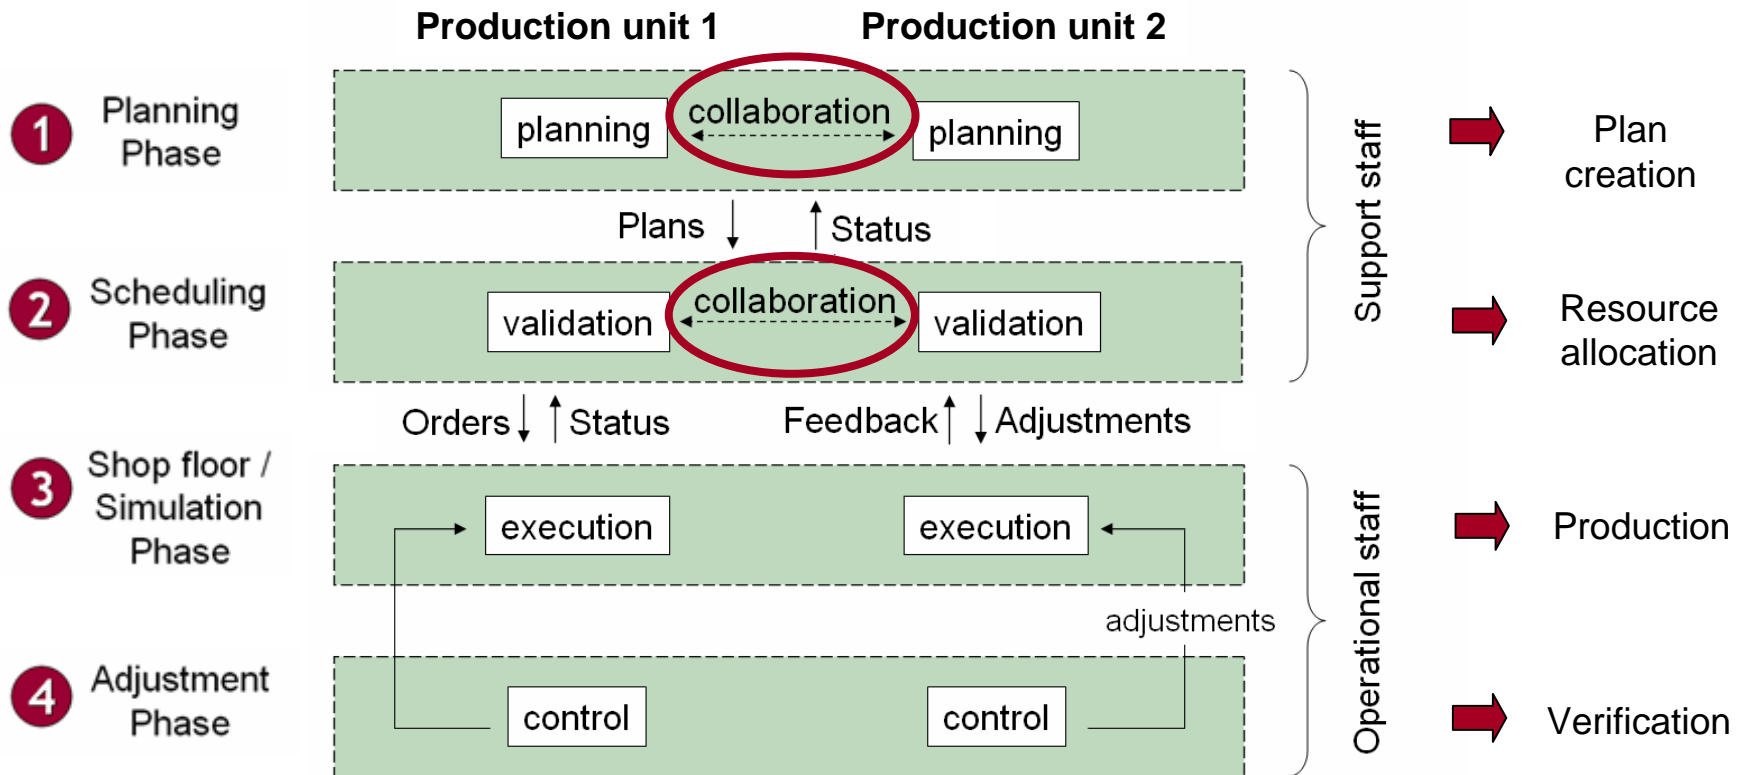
Production unit 1

Production unit 2

1 Planning Phase

planning

collaboration

planning

Support staff

Plan creation

Plans

Status

2 Scheduling Phase

validation

collaboration

validation

Resource allocation

Orders

Status

Feedback

Adjustments

3 Shop floor / Simulation Phase

execution

execution

Operational staff

Production

adjustments

4 Adjustment Phase

control

control

Verification